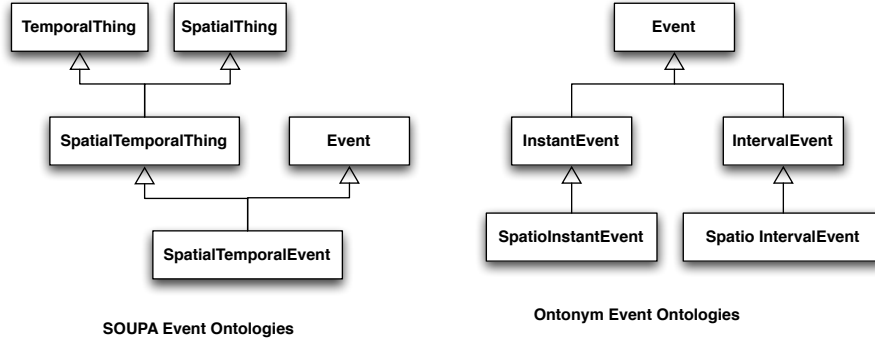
TemporalThing

SpatialThing

SpatialTemporalThing

Event

SpatialTemporalEvent

SOUPA Event Ontologies

Event

InstantEvent

IntervalEvent

SpatioInstantEvent

Spatio IntervalEvent

Ontonym Event Ontologies